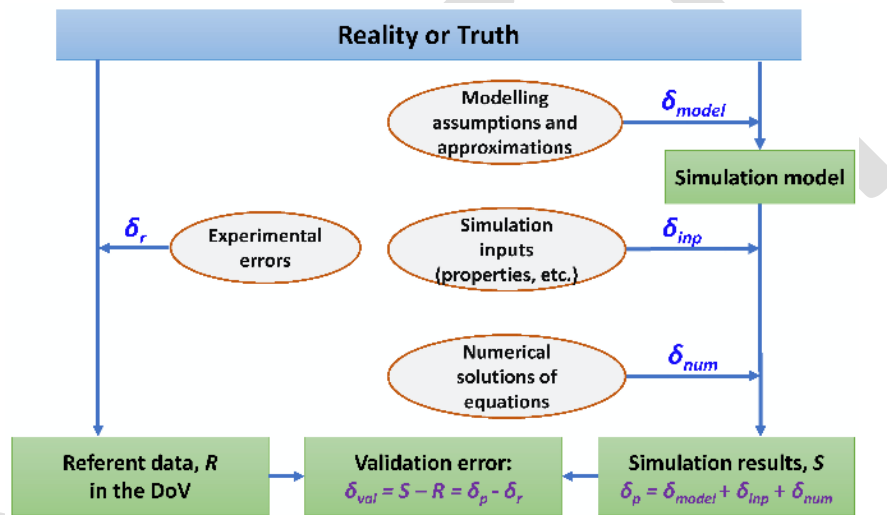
Reality or Truth

Modelling assumptions and approximations

$\delta_{model}$

Simulation model

$\delta_r$

Experimental errors

Simulation inputs (properties, etc.)

$\delta_{inp}$

Numerical solutions of equations

$\delta_{num}$

Referent data, $R$ in the DoV

Validation error: $\delta_{val} = S - R = \delta_p - \delta_r$

Simulation results, $S$ $\delta_p = \delta_{model} + \delta_{inp} + \delta_{num}$